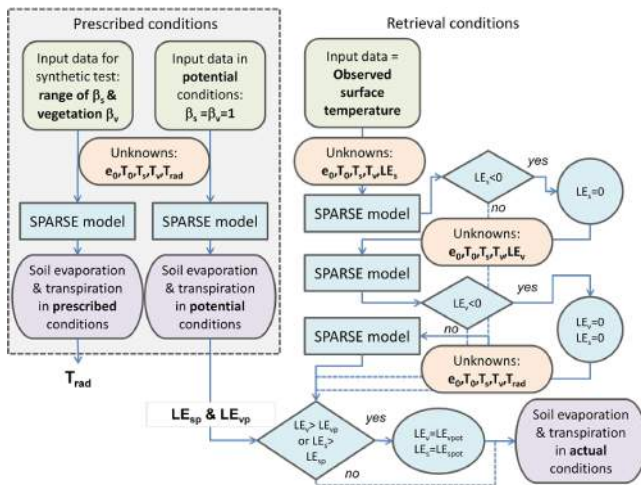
Prescribed conditions

Input data for synthetic test: range of $\beta_s$ & vegetation $\beta_v$

Input data in potential conditions: $\beta_s=\beta_v=1$

Unknowns: $e_0, T_0, T_s, T_v, T_{rad}$

SPARSE model

SPARSE model

Soil evaporation & transpiration in prescribed conditions

Soil evaporation & transpiration in potential conditions

$T_{rad}$

Retrieval conditions

Input data = Observed surface temperature

Unknowns: $e_0, T_0, T_s, T_v, LE_s$

SPARSE model

$LE_s<0$

yes

no

$LE_s=0$

Unknowns: $e_0, T_0, T_s, T_v, LE_v$

SPARSE model

$LE_v<0$

yes

$LE_v=0$
$LE_s=0$

SPARSE model

Unknowns: $e_0, T_0, T_s, T_v, T_{rad}$

$LE_{sp}$ & $LE_{vp}$

$LE_v> LE_{vp}$ or $LE_s> LE_{sp}$

yes

no

$LE_v=LE_{vpot}$
$LE_s=LE_{spot}$

Soil evaporation & transpiration in actual conditions